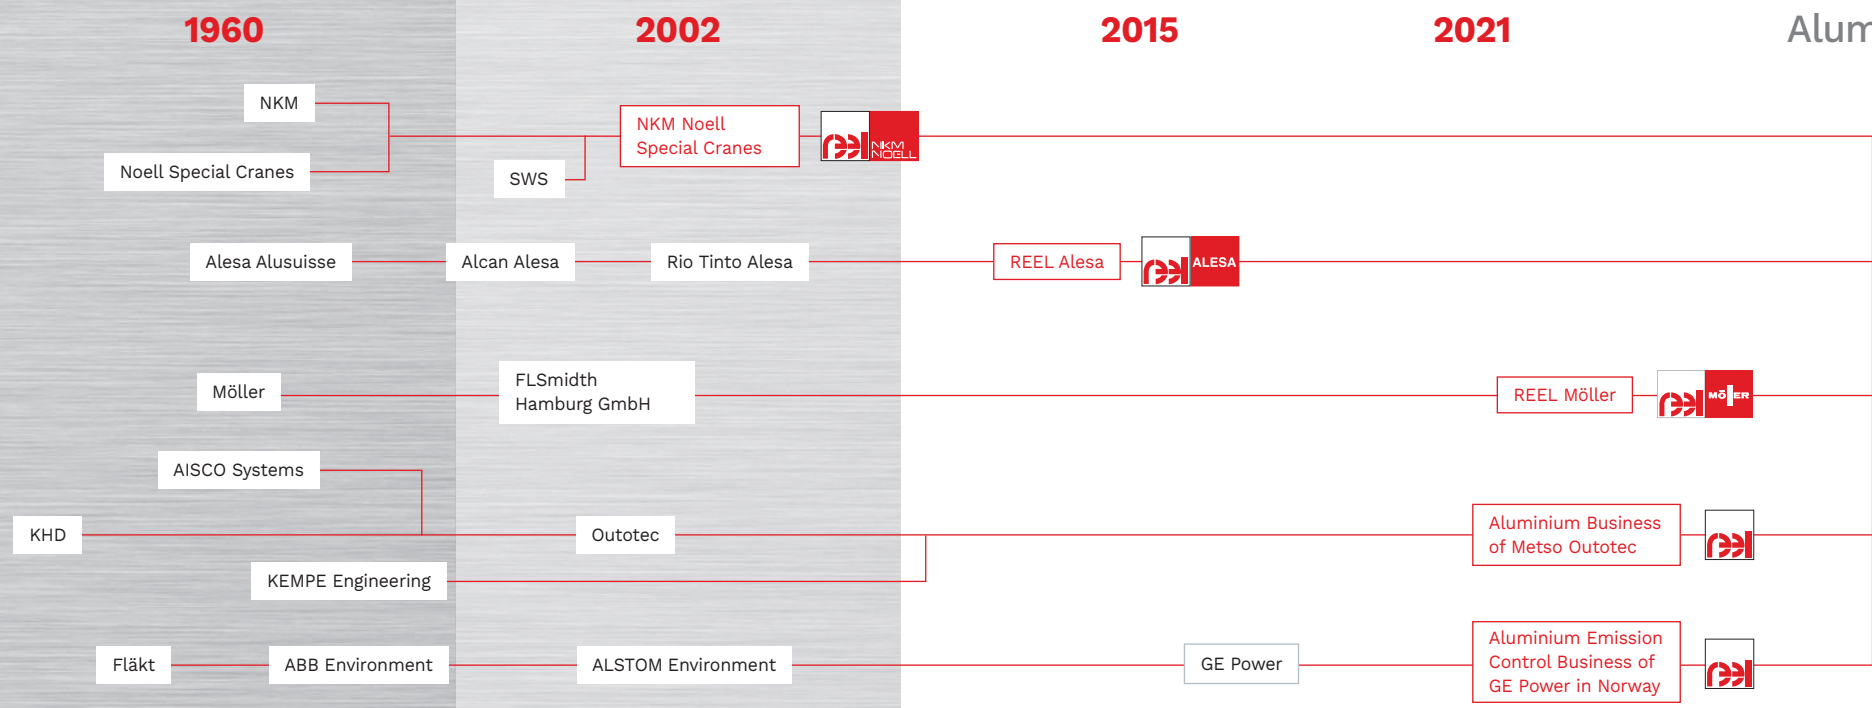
1960

2002

2015

2021

Alum

NKM

Noell Special Cranes

SWS

NKM Noell Special Cranes

NKM NOELL

Alesa Alusuisse

Alcan Alesa

Rio Tinto Alesa

REEL Alesa

ALESA

Möller

FLSmidth Hamburg GmbH

REEL Möller

MÖLLER

AISCO Systems

KHD

Outotec

KEMPE Engineering

Aluminium Business of Metso Outotec

Fläkt

ABB Environment

ALSTOM Environment

GE Power

Aluminium Emission Control Business of GE Power in Norway